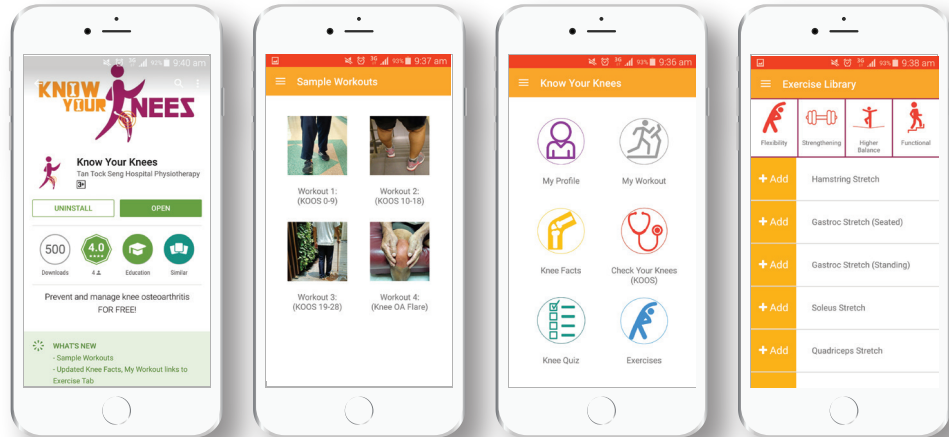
92% 9:40 am

KNOW YOUR KNEES

Know Your Knees
Tan Tock Seng Hospital Physiotherapy
3+

UNINSTALL
OPEN

500
Downloads
4.0
4
Education
Similar

Prevent and manage knee osteoarthritis FOR FREE!

WHAT'S NEW
- Sample Workouts
- Updated Knee Facts, My Workout links to Exercise Tab

93% 9:37 am
Sample Workouts

Workout 1: (KOOS 0-9)
Workout 2: (KOOS 10-18)
Workout 3: (KOOS 19-28)
Workout 4: (Knee OA Flare)

93% 9:36 am
Know Your Knees

My Profile
My Workout
Knee Facts
Check Your Knees (KOOS)
Knee Quiz
Exercises

93% 9:38 am
Exercise Library

Flexibility
Strengthening
Higher Balance
Functional

+ Add Hamstring Stretch
+ Add Gastroc Stretch (Seated)
+ Add Gastroc Stretch (Standing)
+ Add Soleus Stretch
+ Add Quadriceps Stretch